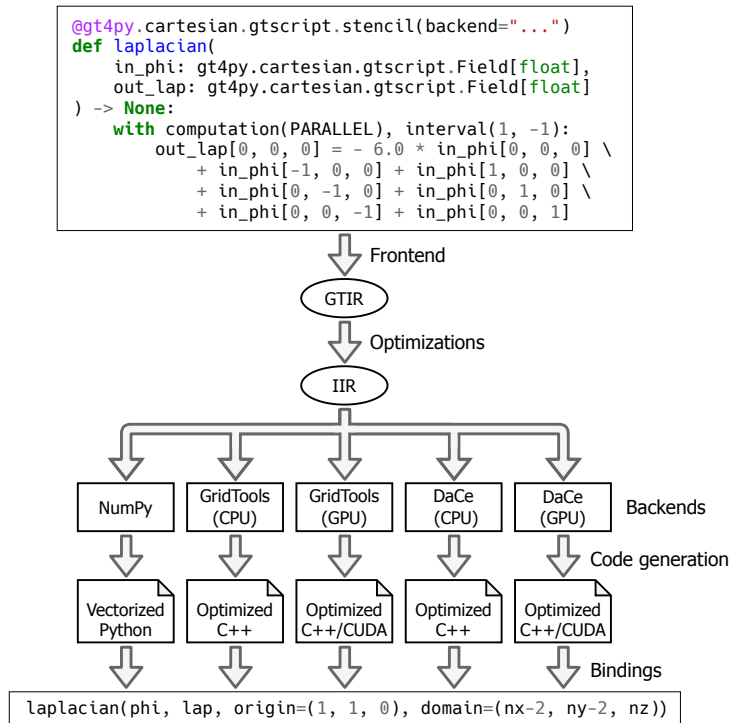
@gt4py.cartesian.gtscript.stencil(backend="...")
def laplacian(
    in_phi: gt4py.cartesian.gtscript.Field[float],
    out_lap: gt4py.cartesian.gtscript.Field[float]
) -> None:
    with computation(PARALLEL), interval(1, -1):
        out_lap[0, 0, 0] = - 6.0 * in_phi[0, 0, 0] \
            + in_phi[-1, 0, 0] + in_phi[1, 0, 0] \
            + in_phi[0, -1, 0] + in_phi[0, 1, 0] \
            + in_phi[0, 0, -1] + in_phi[0, 0, 1]

Frontend

GTIR

Optimizations

IIR

NumPy

GridTools (CPU)

GridTools (GPU)

DaCe (CPU)

DaCe (GPU)

Backends

Code generation

Vectorized Python

Optimized C++

Optimized C++/CUDA

Optimized C++

Optimized C++/CUDA

Bindings

laplacian(phi, lap, origin=(1, 1, 0), domain=(nx-2, ny-2, nz))